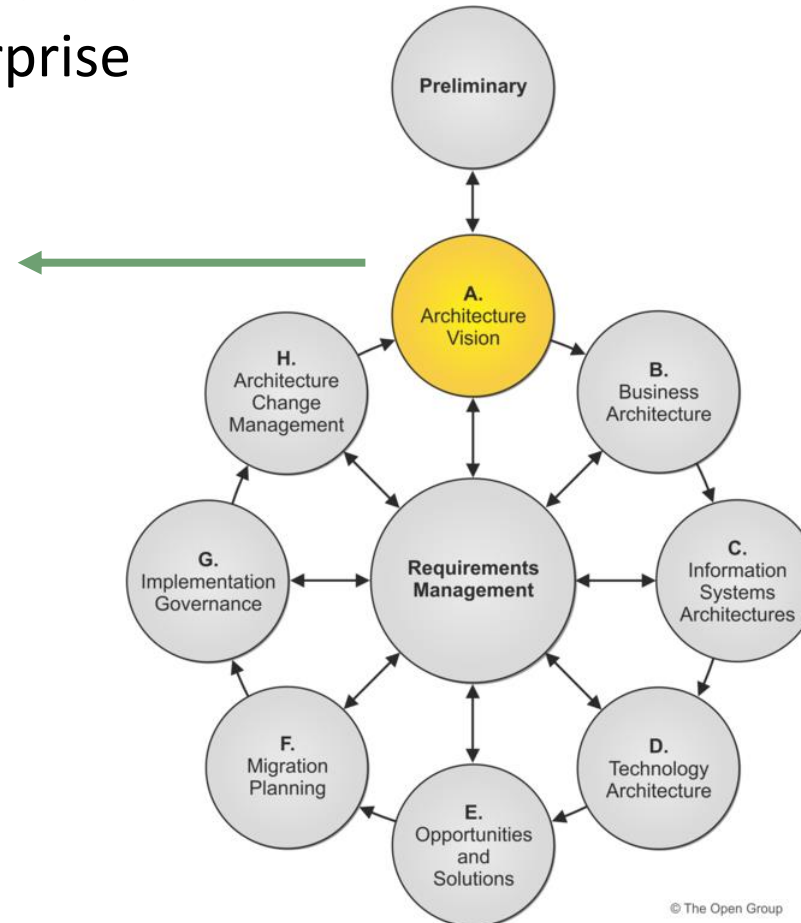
rprise

Preliminary

A.
Architecture
Vision

H.
Architecture
Change
Management

B.
Business
Architecture

G.
Implementation
Governance

Requirements
Management

C.
Information
Systems
Architectures

F.
Migration
Planning

D.
Technology
Architecture

E.
Opportunities
and
Solutions

© The Open Group